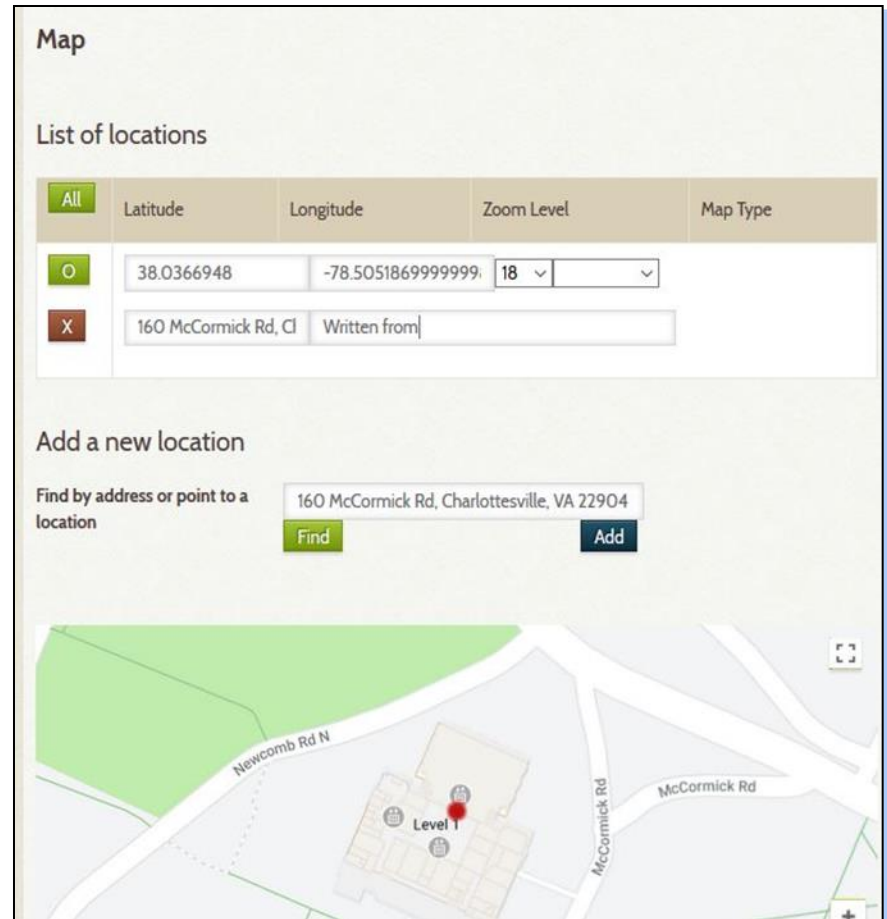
Map

List of locations

| All | Latitude | Longitude | Zoom Level | Map Type |
|---|---|---|---|---|
| O | 38.0366948 | -78.5051869999999 | 18 | |
| X | 160 McCormick Rd, Cl | Written from | | |

Add a new location

Find by address or point to a location

160 McCormick Rd, Charlottesville, VA 22904

Find

Add

Newcomb Rd N

Level 1

McCormick Rd

McCormick Rd

+